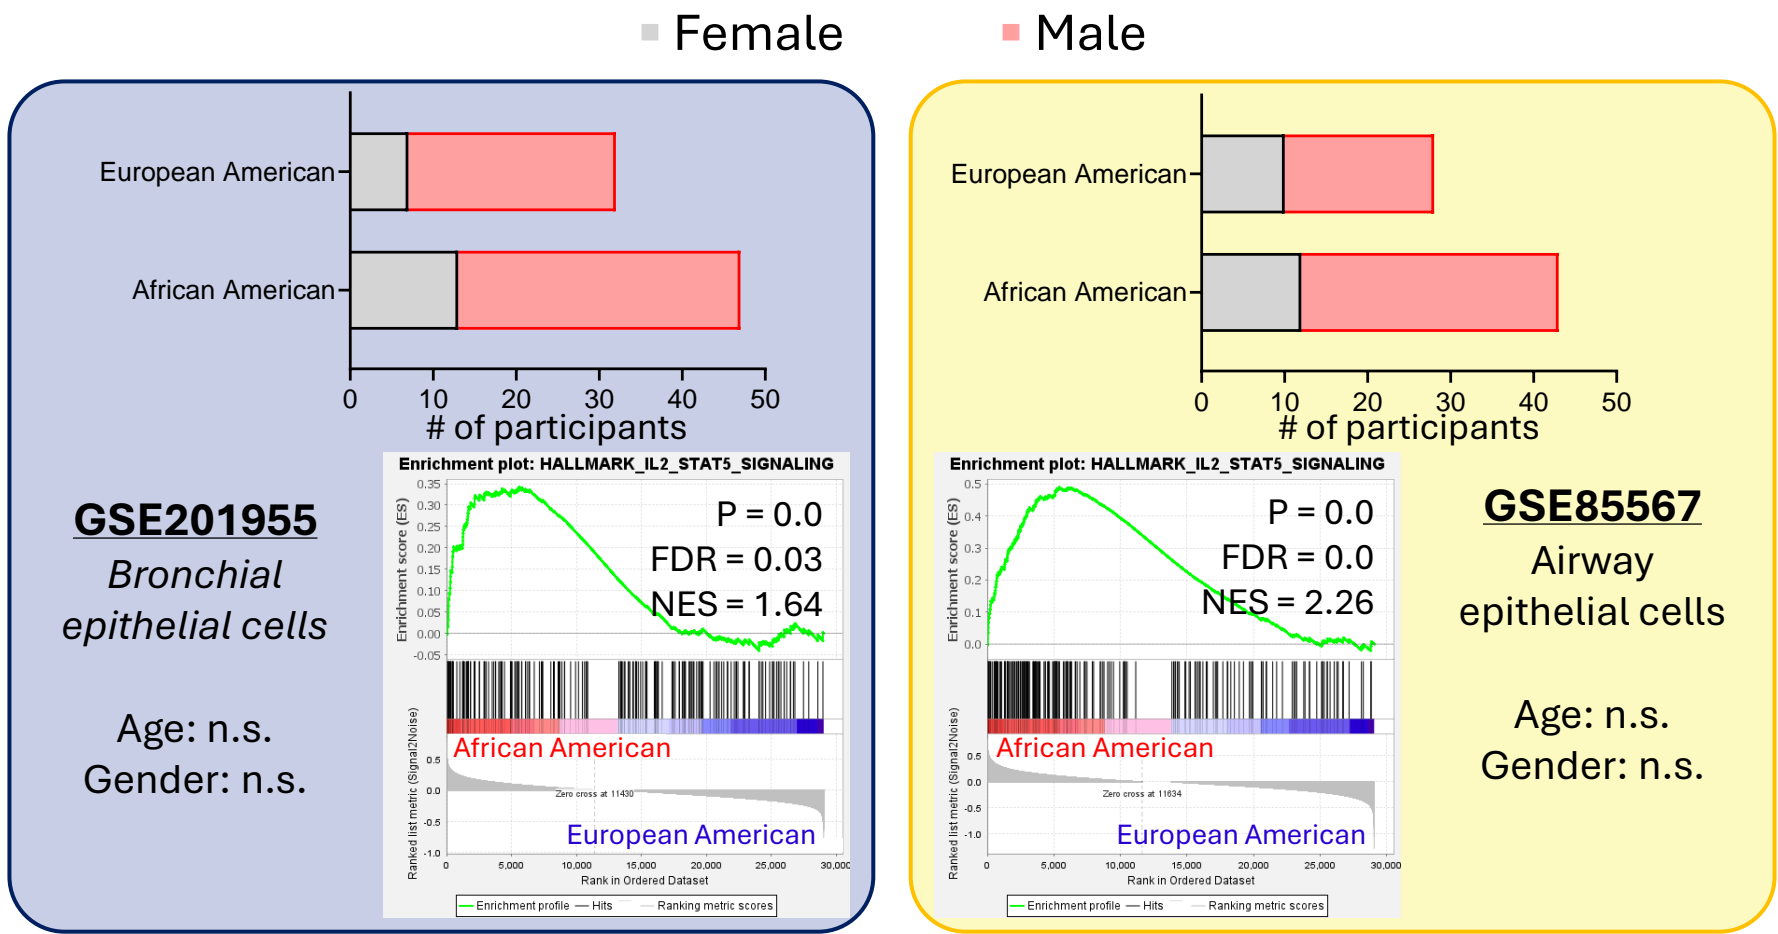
Female Male

European American
African American
0 10 20 30 40 50
# of participants

Enrichment plot: HALLMARK_IL2_STAT5_SIGNALING
Enrichment score (ES)
0.35 0.30 0.25 0.20 0.15 0.10 0.05 0.00 -0.05
P = 0.0
FDR = 0.03
NES = 1.64
African American
Ranked list metric (Signal2Noise)
0.5 0.0 -0.5 -1.0
Zero cross at 11430
European American
0 5,000 10,000 15,000 20,000 25,000 30,000
Rank in Ordered Dataset
Enrichment profile — Hits — Ranking metric scores

GSE201955
Bronchial epithelial cells

Age: n.s.
Gender: n.s.

European American
African American
0 10 20 30 40 50
# of participants

Enrichment plot: HALLMARK_IL2_STAT5_SIGNALING
Enrichment score (ES)
0.5 0.4 0.3 0.2 0.1 0.0
P = 0.0
FDR = 0.0
NES = 2.26
African American
Ranked list metric (Signal2Noise)
0.5 0.0 -0.5 -1.0
Zero cross at 11634
European American
0 5,000 10,000 15,000 20,000 25,000 30,000
Rank in Ordered Dataset
Enrichment profile — Hits — Ranking metric scores

GSE85567
Airway epithelial cells

Age: n.s.
Gender: n.s.